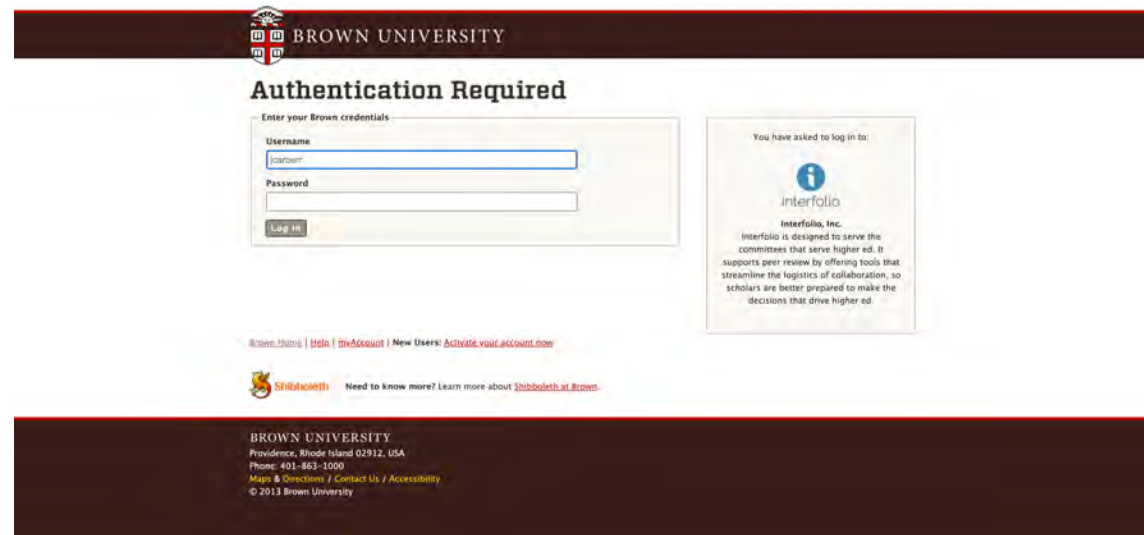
BROWN UNIVERSITY

Authentication Required

Enter your Brown credentials

Username

jcarberr

Password

Log In

You have asked to log in to:

interfolio

Interfolio, Inc.
Interfolio is designed to serve the committees that serve higher ed. It supports peer review by offering tools that streamline the logistics of collaboration, so scholars are better prepared to make the decisions that drive higher ed.

Brown Home | Help | myAccount | New Users: Activate your account now

Shibboleth Need to know more? Learn more about Shibboleth at Brown.

BROWN UNIVERSITY
Providence, Rhode Island 02912, USA
Phone: 401-863-1000
Maps & Directions / Contact Us / Accessibility
© 2013 Brown University